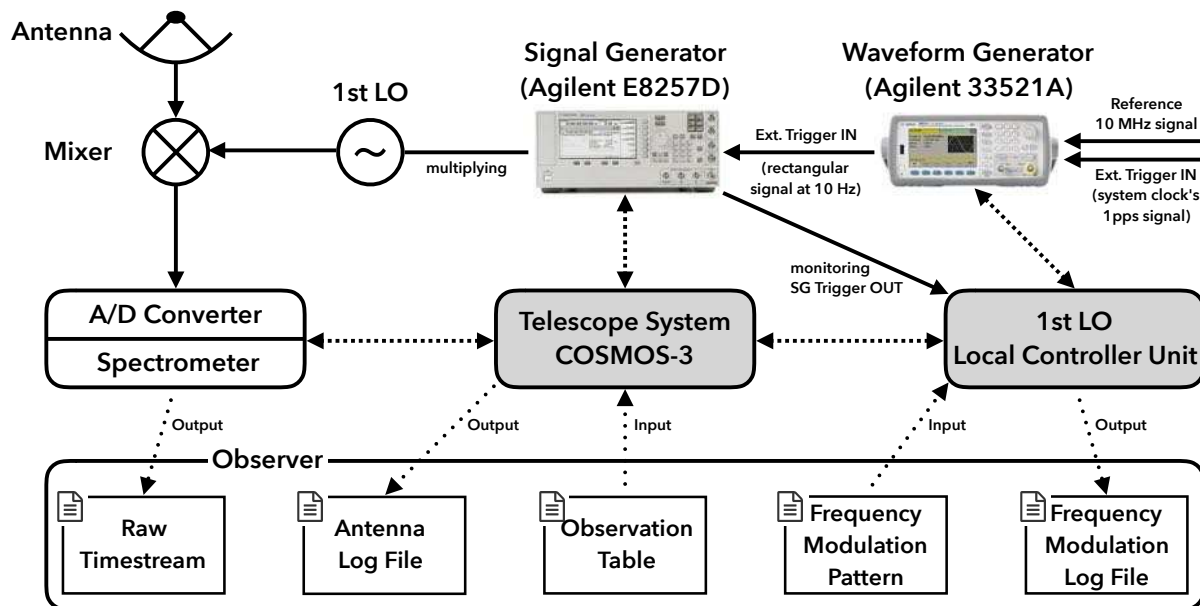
Antenna

Mixer

1st LO

multiplying

Signal Generator (Agilent E8257D)

Waveform Generator (Agilent 33521A)

Ext. Trigger IN

(rectangular signal at 10 Hz)

Reference 10 MHz signal

Ext. Trigger IN (system clock's 1pps signal)

monitoring SG Trigger OUT

A/D Converter

Spectrometer

Telescope System COSMOS-3

1st LO Local Controller Unit

Output

Output

Input

Input

Output

Observer

Raw Timestream

Antenna Log File

Observation Table

Frequency Modulation Pattern

Frequency Modulation Log File